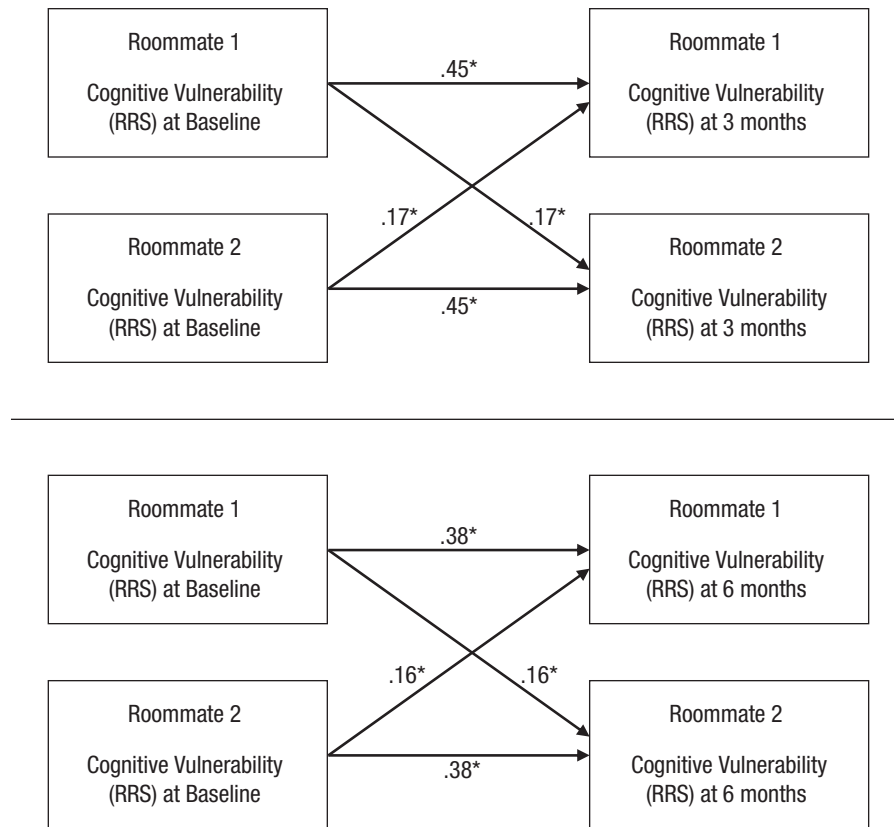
Roommate 1

Cognitive Vulnerability (RRS) at Baseline

.45*

Roommate 1

Cognitive Vulnerability (RRS) at 3 months

.17*

.17*

Roommate 2

Cognitive Vulnerability (RRS) at Baseline

.45*

Roommate 2

Cognitive Vulnerability (RRS) at 3 months

Roommate 1

Cognitive Vulnerability (RRS) at Baseline

.38*

Roommate 1

Cognitive Vulnerability (RRS) at 6 months

.16*

.16*

Roommate 2

Cognitive Vulnerability (RRS) at Baseline

.38*

Roommate 2

Cognitive Vulnerability (RRS) at 6 months